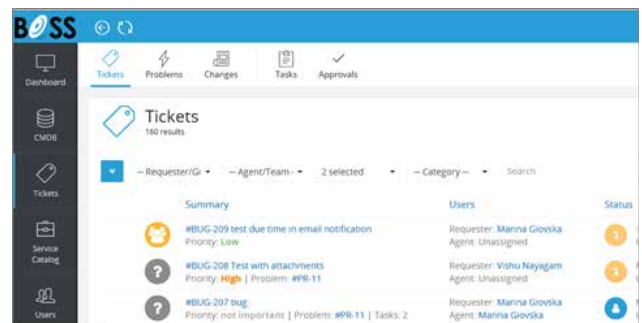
BOSS

Dashboard
CMDB
Tickets
Service Catalog
Users

Tickets Problems Changes Tasks Approvals

Tickets
160 results

-- Requester/Gr -- Agent/Team-- 2 selected -- Category -- Search

| Summary | Users | Status |
|---|---|---|
| #BUG-209 test due time in email notification<br>Priority: Low | Requester: Marina Giovska<br>Agent: Unassigned | 1 |
| #BUG-208 Test with attachments<br>Priority: High \| Problem: #PR-11 | Requester: Vishu Nayagam<br>Agent: Unassigned | 1 |
| #BUG-207 bug<br>Priority: not important \| Problem: #PR-11 \| Tasks: 2 | Requester: Marina Giovska<br>Agent: Marina Giovska | |